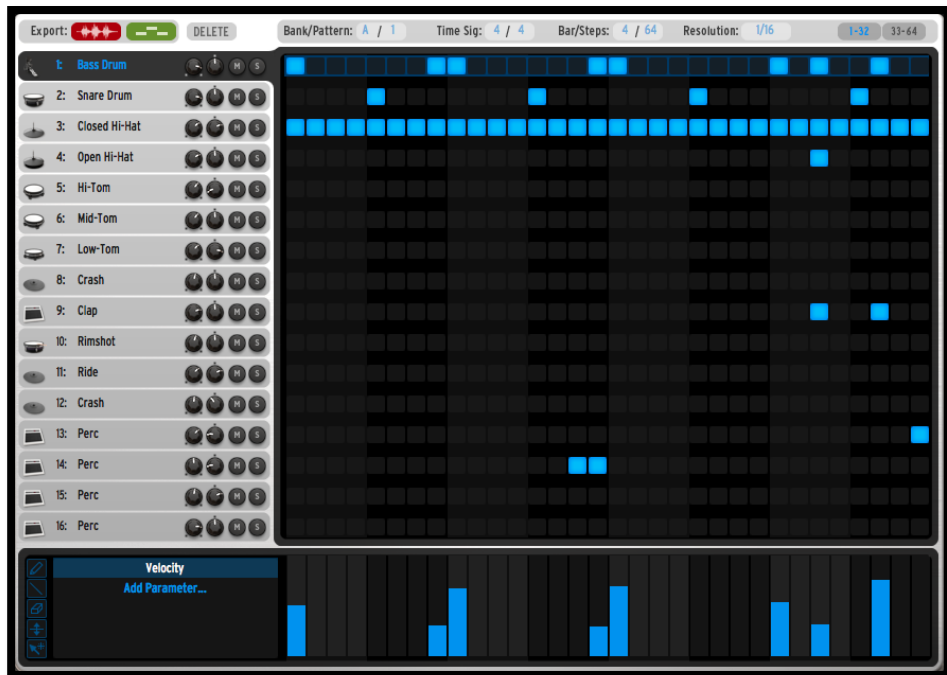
Export: DELETE Bank/Pattern: A / 1 Time Sig: 4 / 4 Bar/Steps: 4 / 64 Resolution: 1/16 1-32 33-64

1: Bass Drum M S
2: Snare Drum M S
3: Closed Hi-Hat M S
4: Open Hi-Hat M S
5: Hi-Tom M S
6: Mid-Tom M S
7: Low-Tom M S
8: Crash M S
9: Clap M S
10: Rimshot M S
11: Ride M S
12: Crash M S
13: Perc M S
14: Perc M S
15: Perc M S
16: Perc M S

Velocity
Add Parameter...